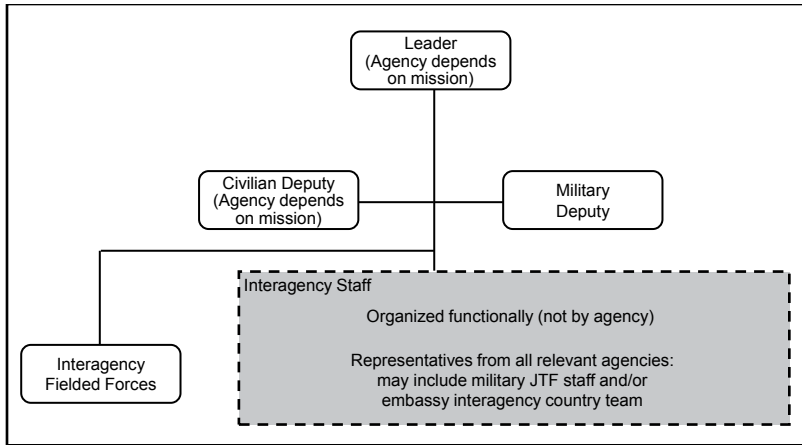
Leader
(Agency depends on mission)

Civilian Deputy
(Agency depends on mission)

Military Deputy

Interagency Staff

Organized functionally (not by agency)

Representatives from all relevant agencies:
may include military JTF staff and/or embassy interagency country team

Interagency Fielded Forces